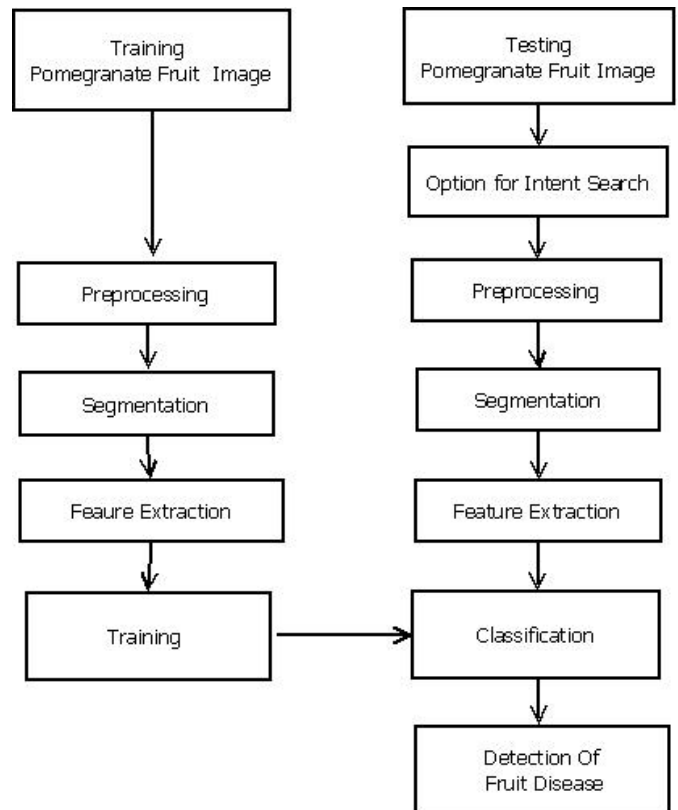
Training
Pomegranate Fruit Image

Preprocessing

Segmentation

Feaure Extraction

Training

Testing
Pomegranate Fruit Image

Option for Intent Search

Preprocessing

Segmentation

Feature Extraction

Classification

Detection Of
Fruit Disease